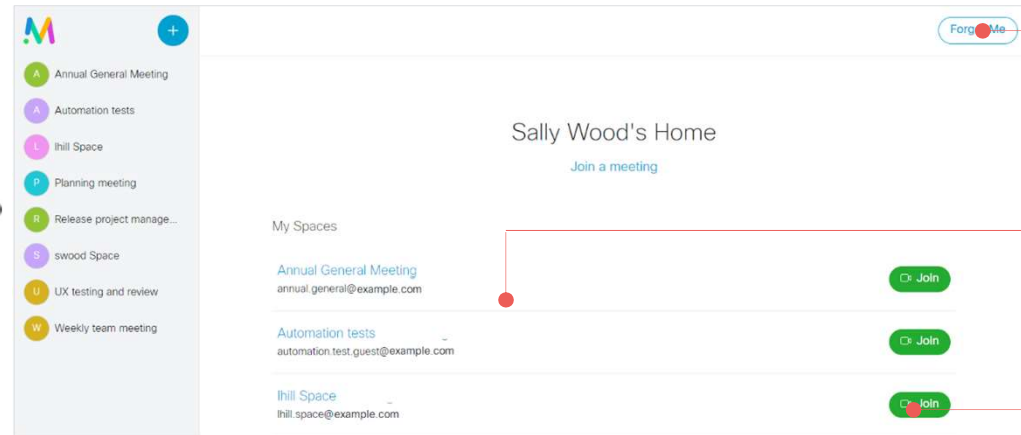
M

+

A Annual General Meeting

A Automation tests

L lhill Space

P Planning meeting

R Release project manage...

S swood Space

U UX testing and review

W Weekly team meeting

Forget Me

Sally Wood's Home

Join a meeting

My Spaces

Annual General Meeting
annual.general@example.com

Join

Automation tests
automation.test.guest@example.com

Join

lhill Space
lhill.space@example.com

Join